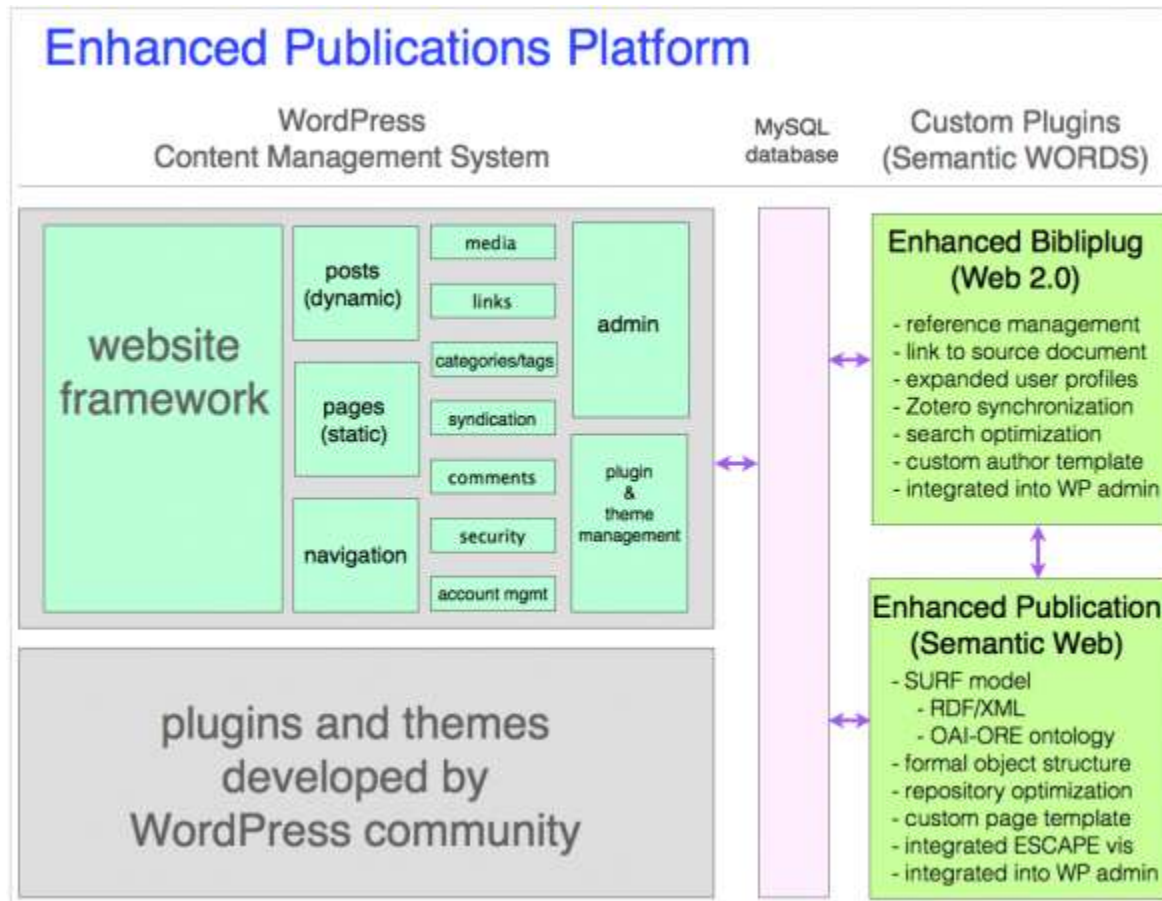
Enhanced Publications Platform

WordPress
Content Management System

MySQL
database

Custom Plugins
(Semantic WORDS)

website framework

posts (dynamic)

pages (static)

navigation

media

links

categories/tags

syndication

comments

security

account mgmt

admin

plugin & theme management

Enhanced Bibliplug
(Web 2.0)

- reference management
- link to source document
- expanded user profiles
- Zotero synchronization
- search optimization
- custom author template
- integrated into WP admin

Enhanced Publication
(Semantic Web)

- SURF model
- RDF/XML
- OAI-ORE ontology
- formal object structure
- repository optimization
- custom page template
- integrated ESCAPE vis
- integrated into WP admin

plugins and themes developed by WordPress community